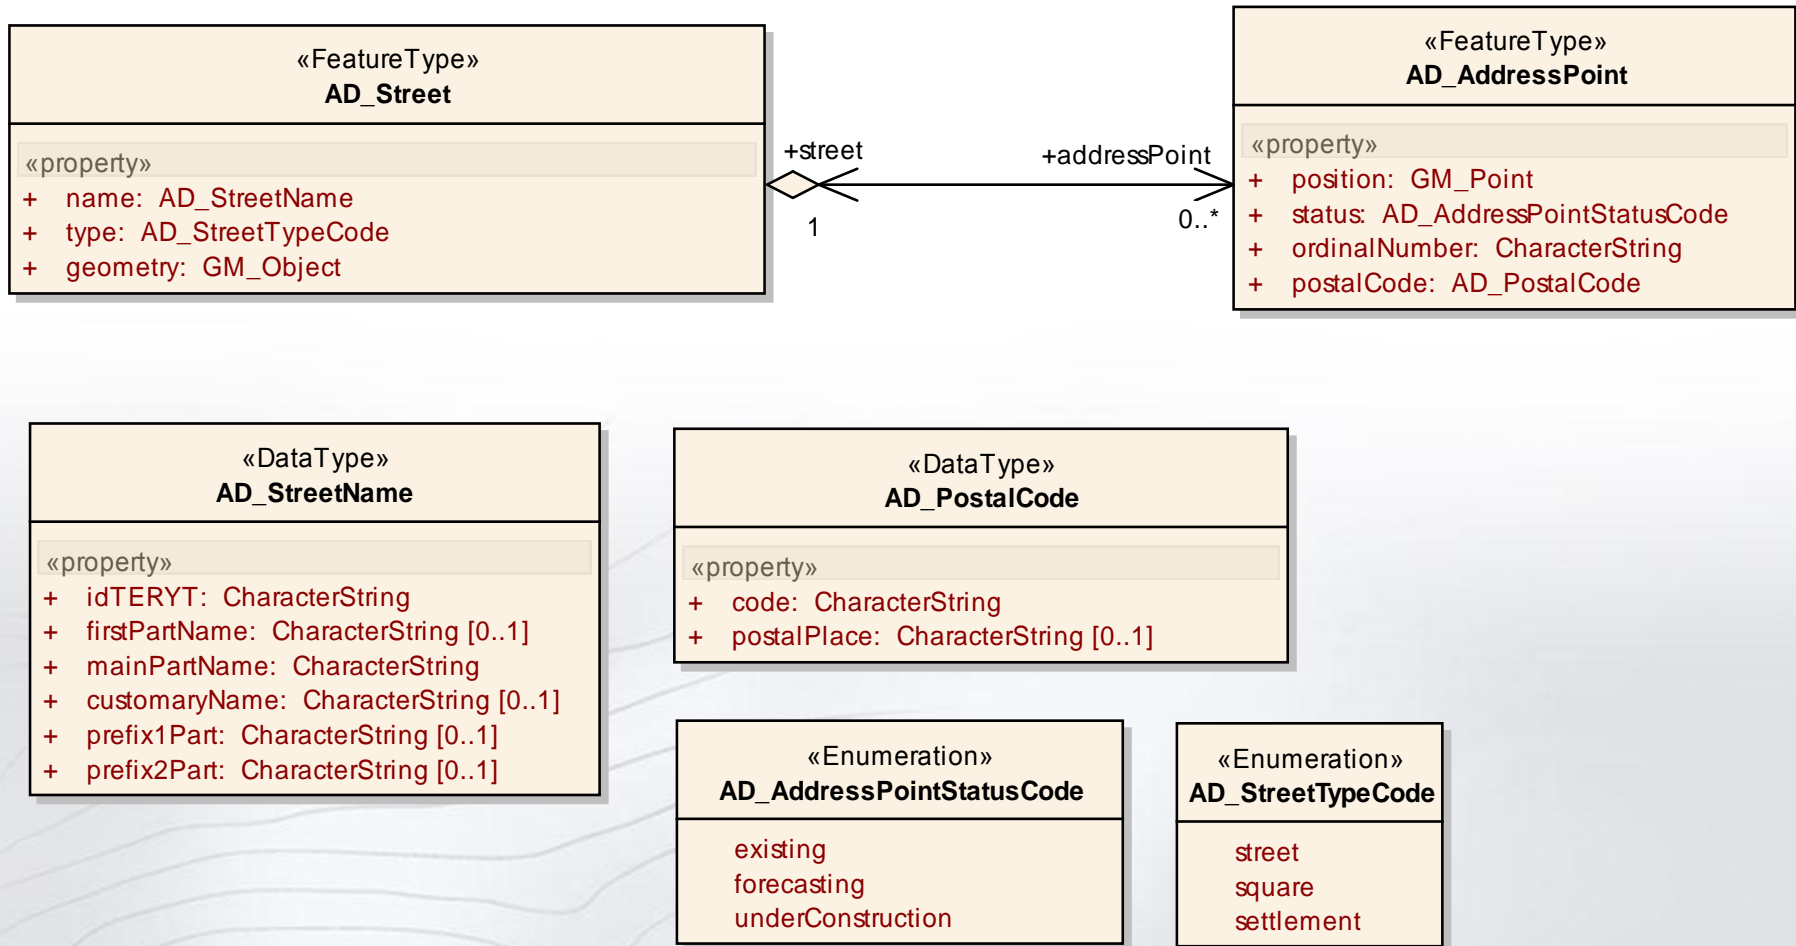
«FeatureType»
AD_Street

«property»
+ name: AD_StreetName
+ type: AD_StreetTypeCode
+ geometry: GM_Object

+street

1

+addressPoint

0..*

«FeatureType»
AD_AddressPoint

«property»
+ position: GM_Point
+ status: AD_AddressPointStatusCode
+ ordinalNumber: CharacterString
+ postalCode: AD_PostalCode

«DataType»
AD_StreetName

«property»
+ idTERYT: CharacterString
+ firstPartName: CharacterString [0..1]
+ mainPartName: CharacterString
+ customaryName: CharacterString [0..1]
+ prefix1Part: CharacterString [0..1]
+ prefix2Part: CharacterString [0..1]

«DataType»
AD_PostalCode

«property»
+ code: CharacterString
+ postalPlace: CharacterString [0..1]

«Enumeration»
AD_AddressPointStatusCode

existing
forecasting
underConstruction

«Enumeration»
AD_StreetTypeCode

street
square
settlement